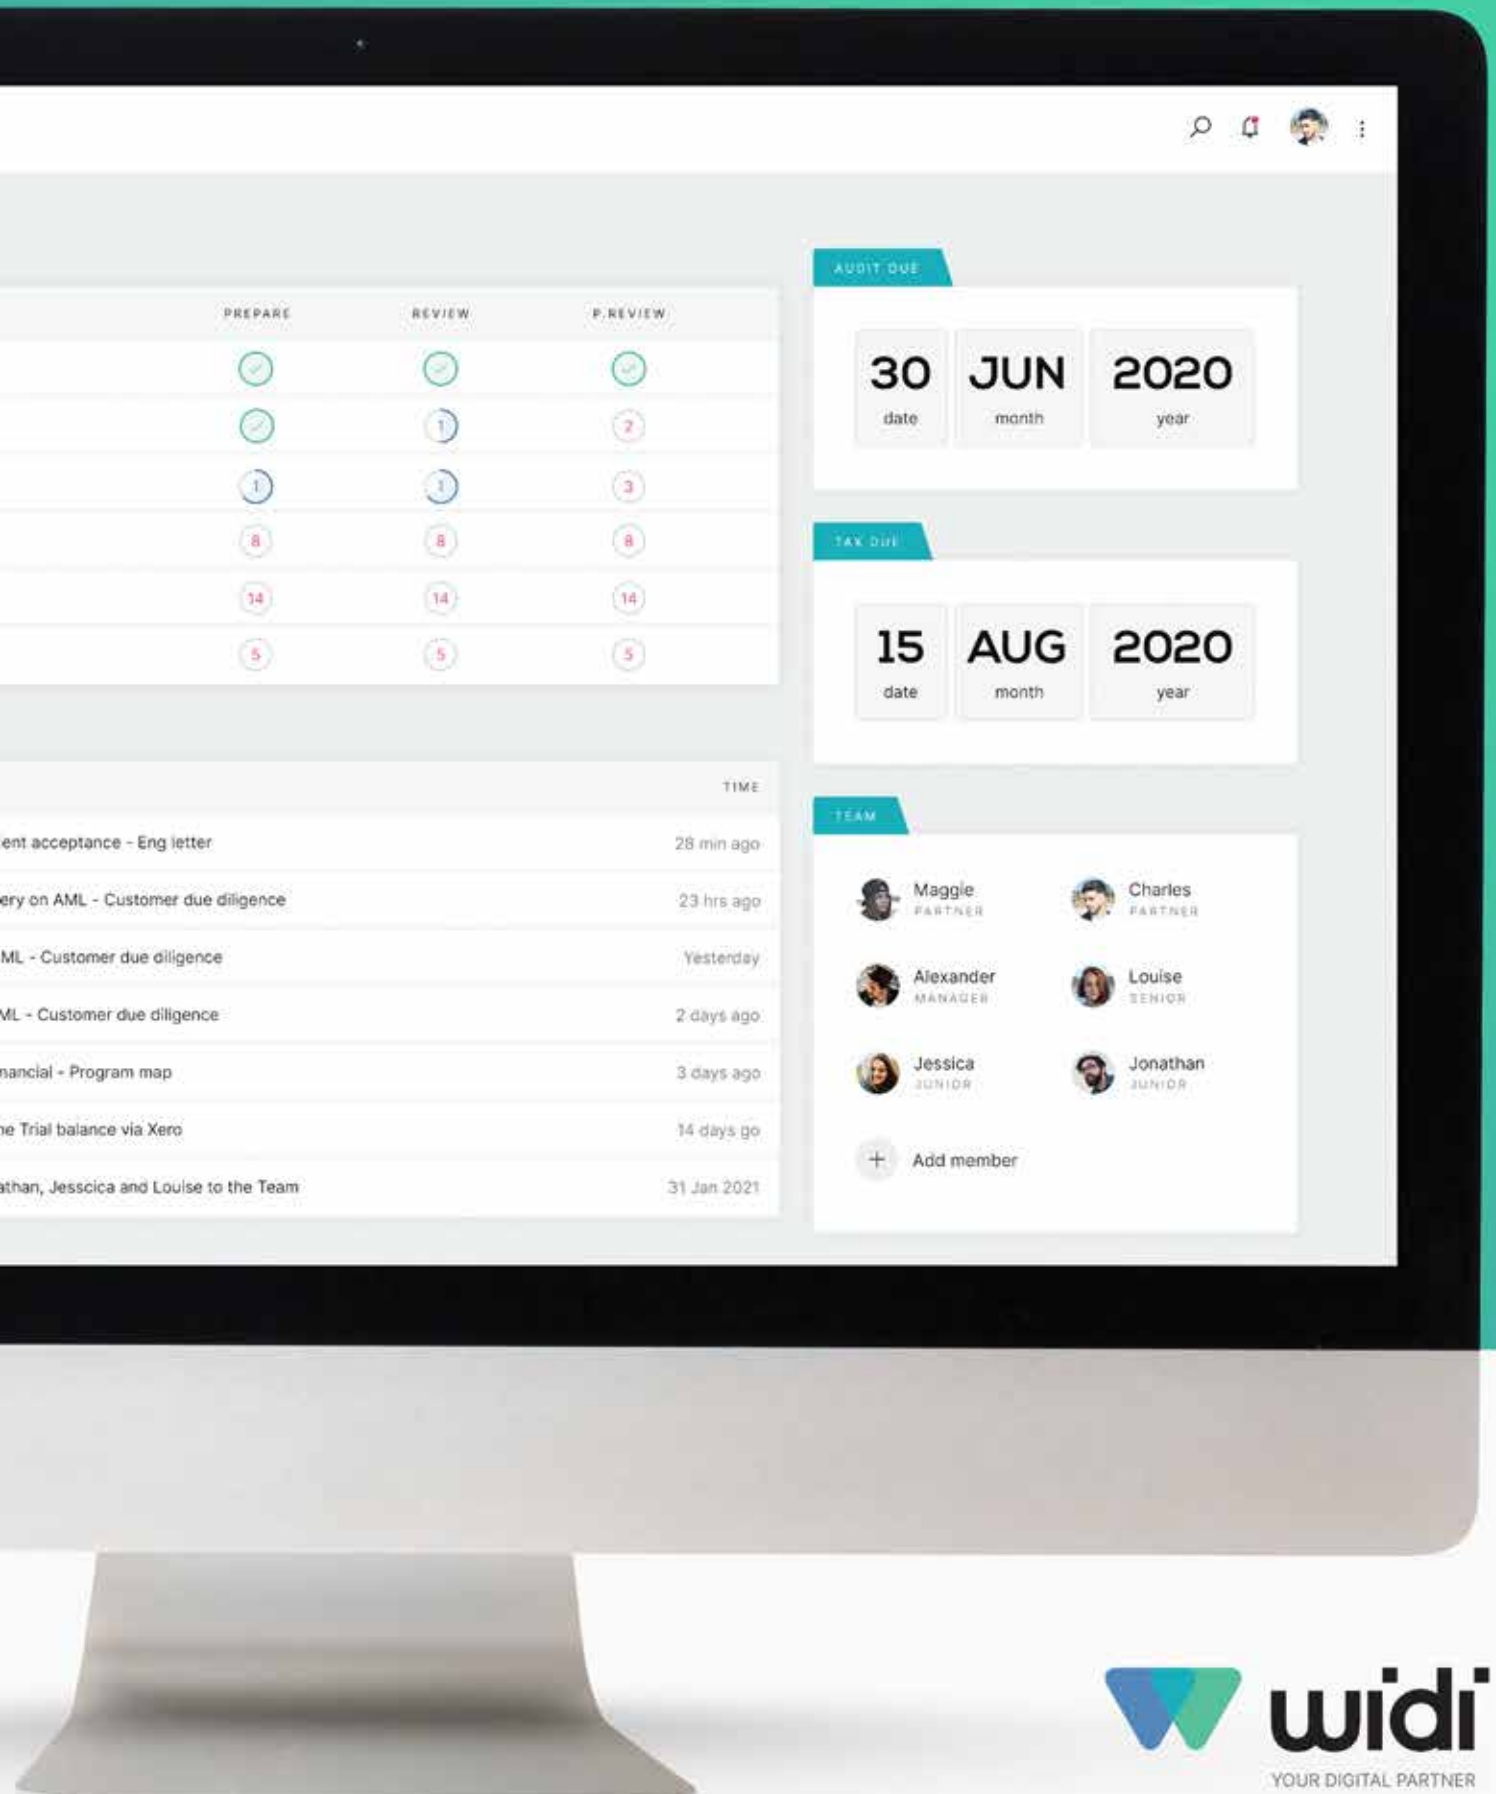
| PREPARE | REVIEW | P.REVIEW |
|---|---|---|
| | | |
| | 1 | 2 |
| 1 | 1 | 3 |
| 8 | 8 | 8 |
| 14 | 14 | 14 |
| 5 | 5 | 5 |

AUDIT DUE

30 date JUN month 2020 year

TAX DUE

15 date AUG month 2020 year

TIME

ent acceptance - Eng letter 28 min ago

ery on AML - Customer due diligence 23 hrs ago

ML - Customer due diligence Yesterday

ML - Customer due diligence 2 days ago

nancial - Program map 3 days ago

ne Trial balance via Xero 14 days go

athan, Jesscica and Louise to the Team 31 Jan 2021

TEAM

Maggie PARTNER

Charles PARTNER

Alexander MANAGER

Louise SENIOR

Jessica JUNIOR

Jonathan JUNIOR

+ Add member

widi

YOUR DIGITAL PARTNER